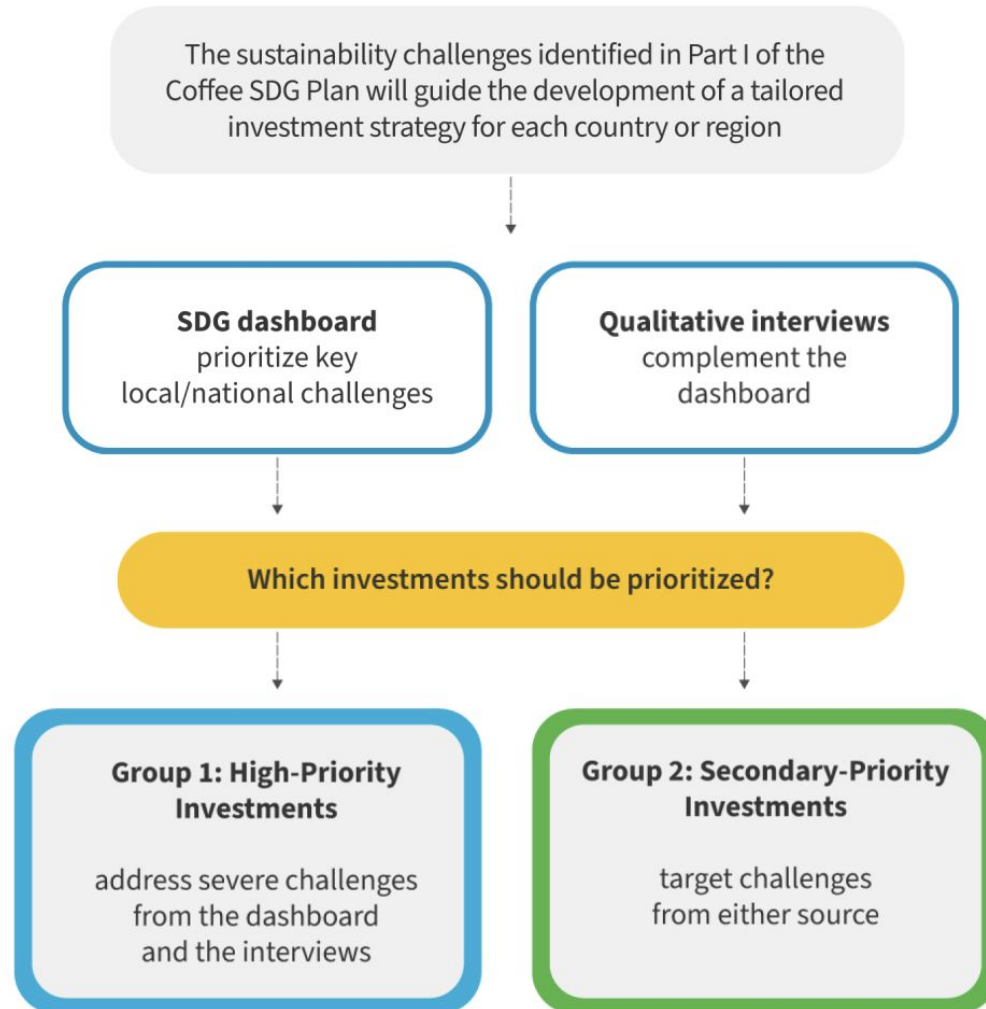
The sustainability challenges identified in Part I of the Coffee SDG Plan will guide the development of a tailored investment strategy for each country or region

**SDG dashboard**
prioritize key local/national challenges

**Qualitative interviews**
complement the dashboard

**Which investments should be prioritized?**

**Group 1: High-Priority Investments**

address severe challenges from the dashboard and the interviews

**Group 2: Secondary-Priority Investments**

target challenges from either source